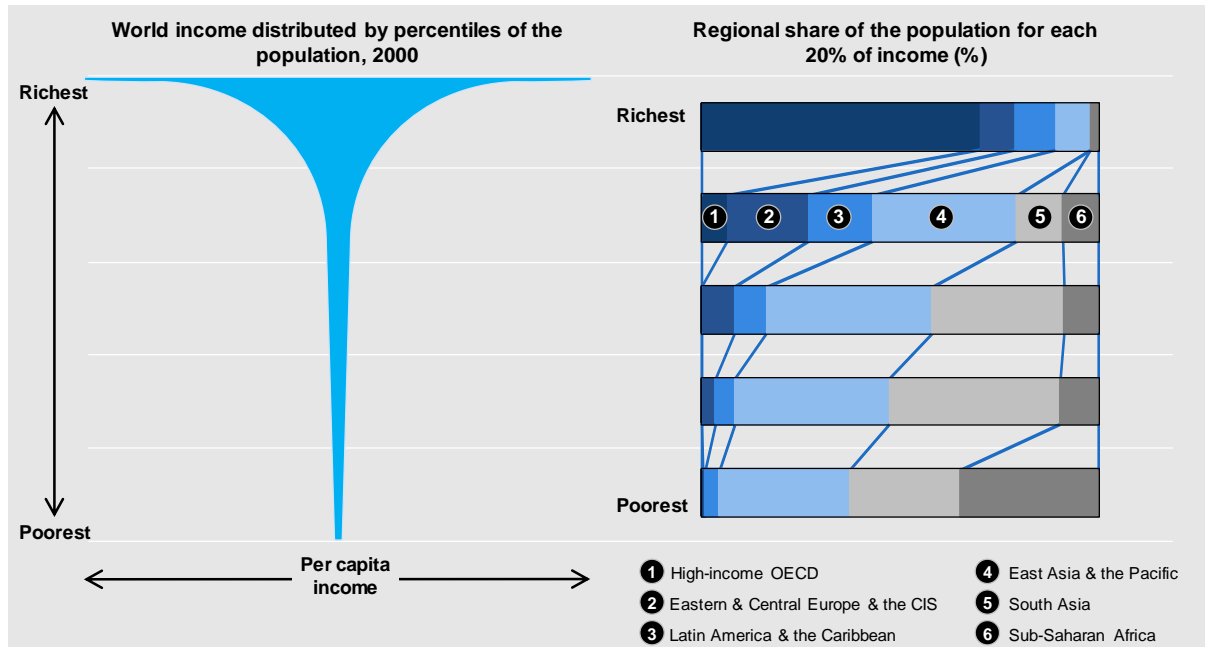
World income distributed by percentiles of the population, 2000

Richest

Poorest

Per capita income

Regional share of the population for each 20% of income (%)

Richest

1 2 3 4 5 6

Poorest

1 High-income OECD
2 Eastern & Central Europe & the CIS
3 Latin America & the Caribbean
4 East Asia & the Pacific
5 South Asia
6 Sub-Saharan Africa